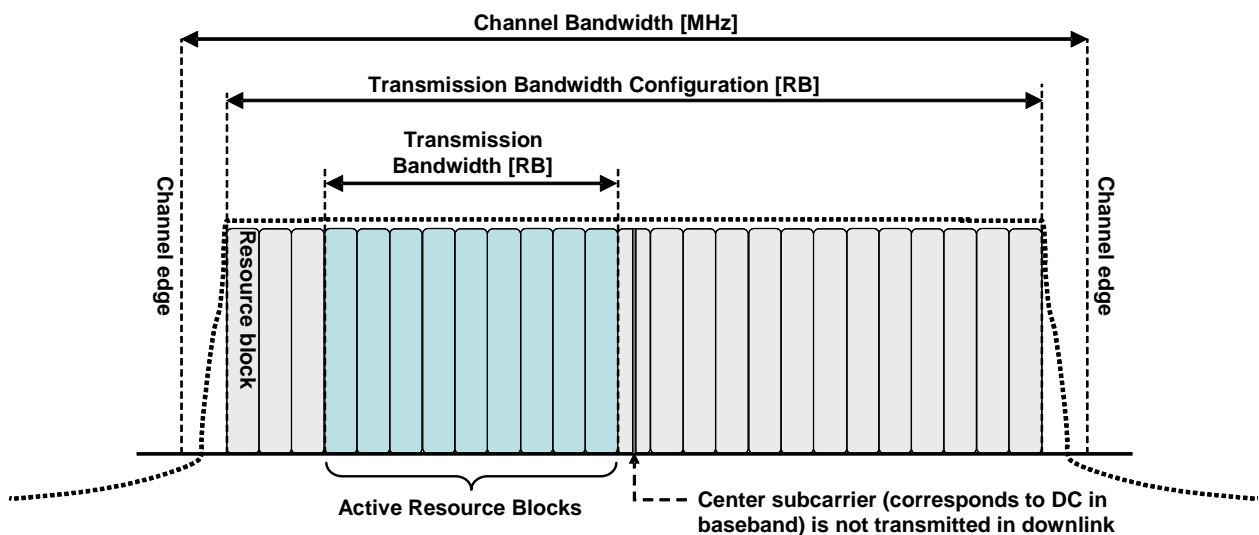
Channel Bandwidth [MHz]

Transmission Bandwidth Configuration [RB]

Transmission Bandwidth [RB]

Channel edge

Resource block

Channel edge

Active Resource Blocks

Center subcarrier (corresponds to DC in baseband) is not transmitted in downlink